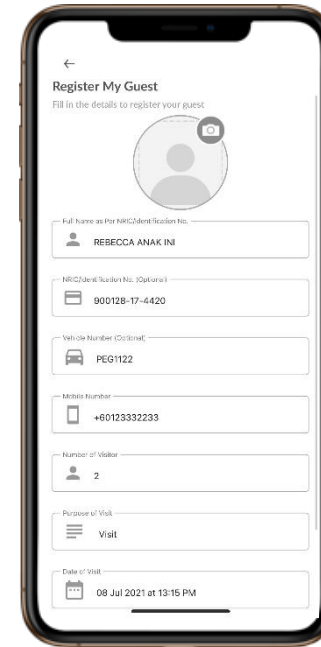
←
Register My Guest
Fill in the details to register your guest

Full Name as Per NRIC/Identification No.
REBECCA ANAK INI

NRIC/Identification No. (Optional)
900128-17-4420

Vehicle Number (Optional)
PEG1122

Mobile Number
+60123332233

Number of Visitor
2

Purpose of Visit
Visit

Date of Visit
08 Jul 2021 at 13:15 PM